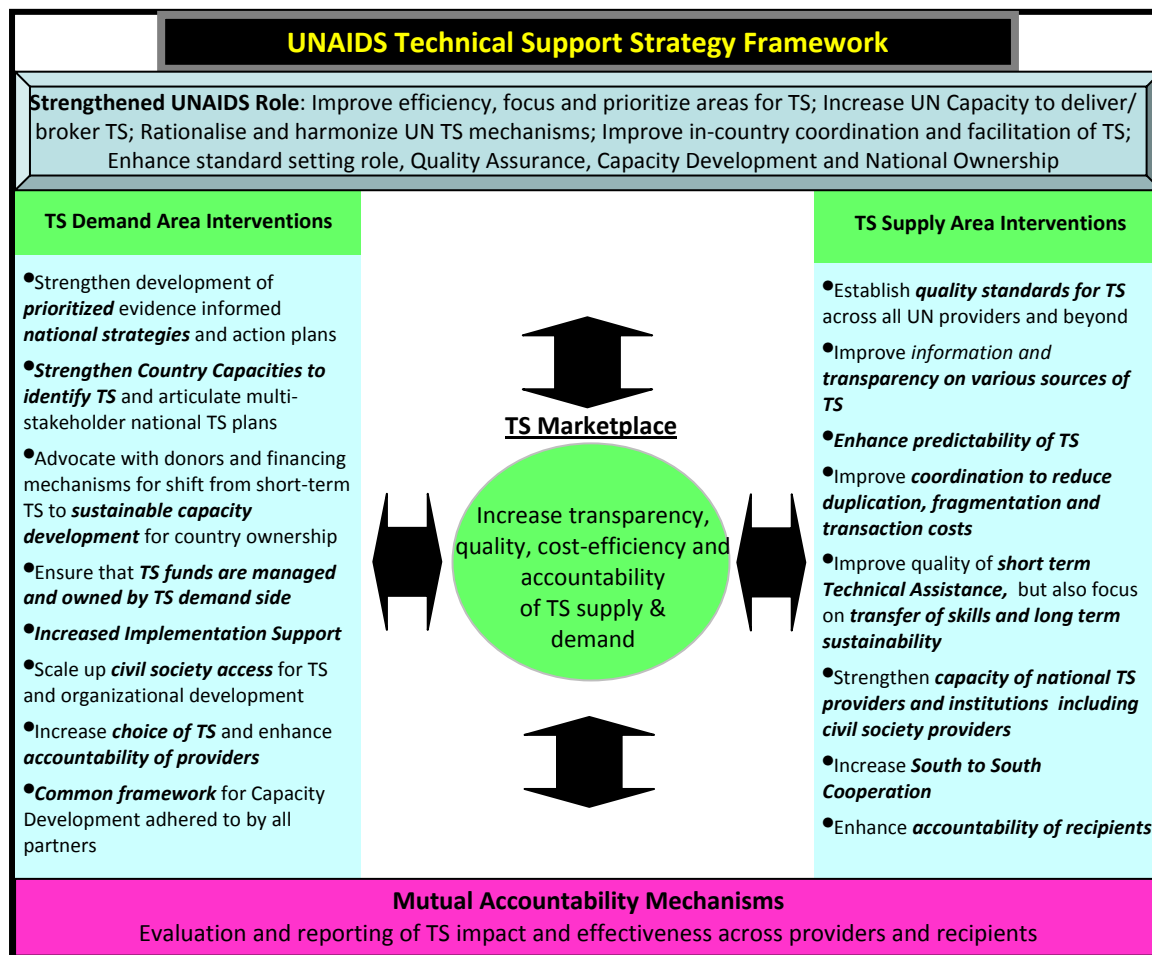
UNAIDS Technical Support Strategy Framework

Strengthened UNAIDS Role: Improve efficiency, focus and prioritize areas for TS; Increase UN Capacity to deliver/ broker TS; Rationalise and harmonize UN TS mechanisms; Improve in-country coordination and facilitation of TS; Enhance standard setting role, Quality Assurance, Capacity Development and National Ownership

TS Demand Area Interventions

•Strengthen development of ***prioritized*** evidence informed ***national strategies*** and action plans

•***Strengthen Country Capacities to identify TS*** and articulate multi-stakeholder national TS plans

•Advocate with donors and financing mechanisms for shift from short-term TS to ***sustainable capacity development*** for country ownership

•Ensure that ***TS funds are managed and owned by TS demand side***

•***Increased Implementation Support***

•Scale up ***civil society access*** for TS and organizational development

•Increase ***choice of TS*** and enhance ***accountability of providers***

•***Common framework*** for Capacity Development adhered to by all partners

TS Marketplace

Increase transparency, quality, cost-efficiency and accountability of TS supply & demand

TS Supply Area Interventions

•Establish ***quality standards for TS*** across all UN providers and beyond

•Improve *information and* ***transparency on various sources of TS***

•***Enhance predictability of TS***

•Improve ***coordination to reduce duplication, fragmentation and transaction costs***

•Improve quality of ***short term Technical Assistance,*** but also focus on ***transfer of skills and long term sustainability***

•Strengthen ***capacity of national TS providers and institutions including civil society providers***

•Increase ***South to South Cooperation***

•Enhance ***accountability of recipients***

Mutual Accountability Mechanisms

Evaluation and reporting of TS impact and effectiveness across providers and recipients